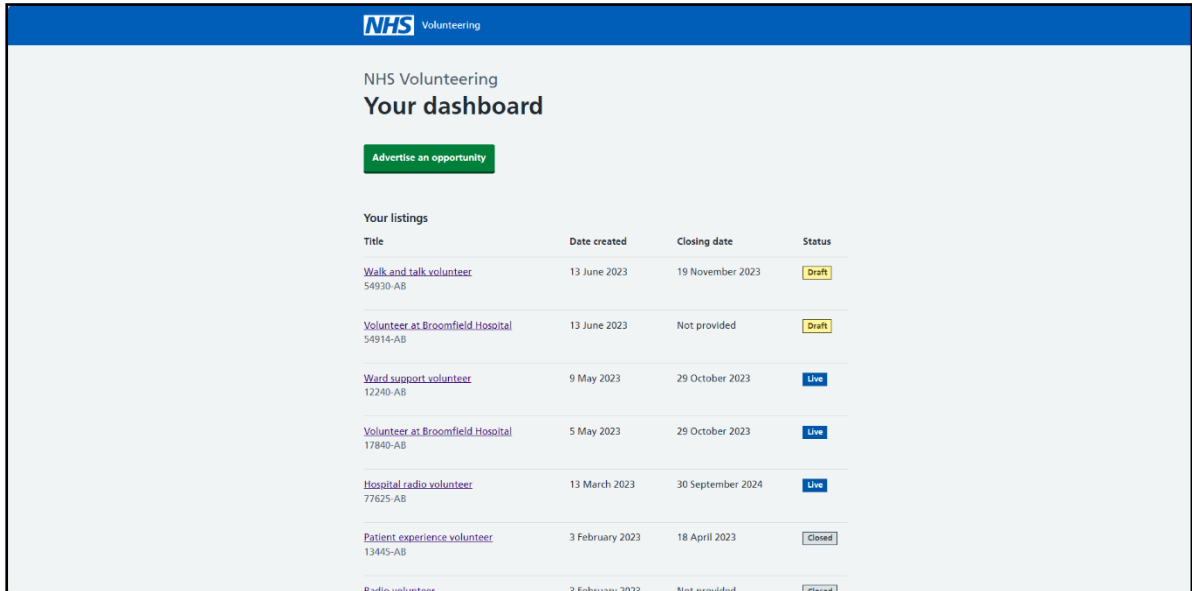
NHS Volunteering

NHS Volunteering
Your dashboard

Advertise an opportunity

Your listings

| Title | Date created | Closing date | Status |
|---|---|---|---|
| Walk and talk volunteer 54930-AB | 13 June 2023 | 19 November 2023 | Draft |
| Volunteer at Broomfield Hospital 54914-AB | 13 June 2023 | Not provided | Draft |
| Ward support volunteer 12240-AB | 9 May 2023 | 29 October 2023 | Live |
| Volunteer at Broomfield Hospital 17840-AB | 5 May 2023 | 29 October 2023 | Live |
| Hospital radio volunteer 77625-AB | 13 March 2023 | 30 September 2024 | Live |
| Patient experience volunteer 13445-AB | 3 February 2023 | 18 April 2023 | Closed |
| Radio volunteer | 3 February 2023 | Not provided | Closed |